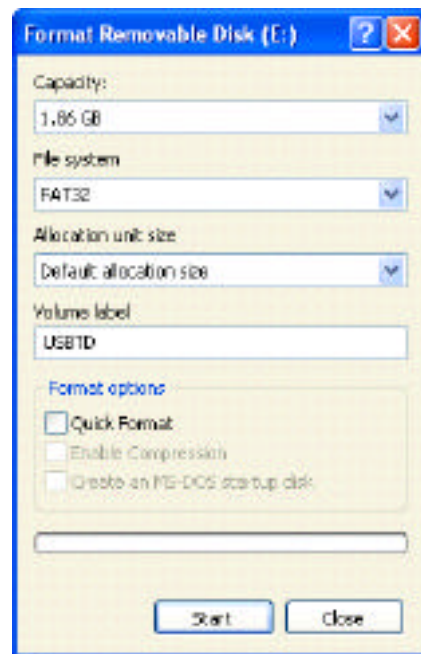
Format Removable Disk (E:)

Capacity:
1.86 GB

File system
FAT32

Allocation unit size
Default allocation size

Volume label
USBTD

Format options
Quick Format
Enable Compression
Create an MS-DOS startup disk

Start
Close